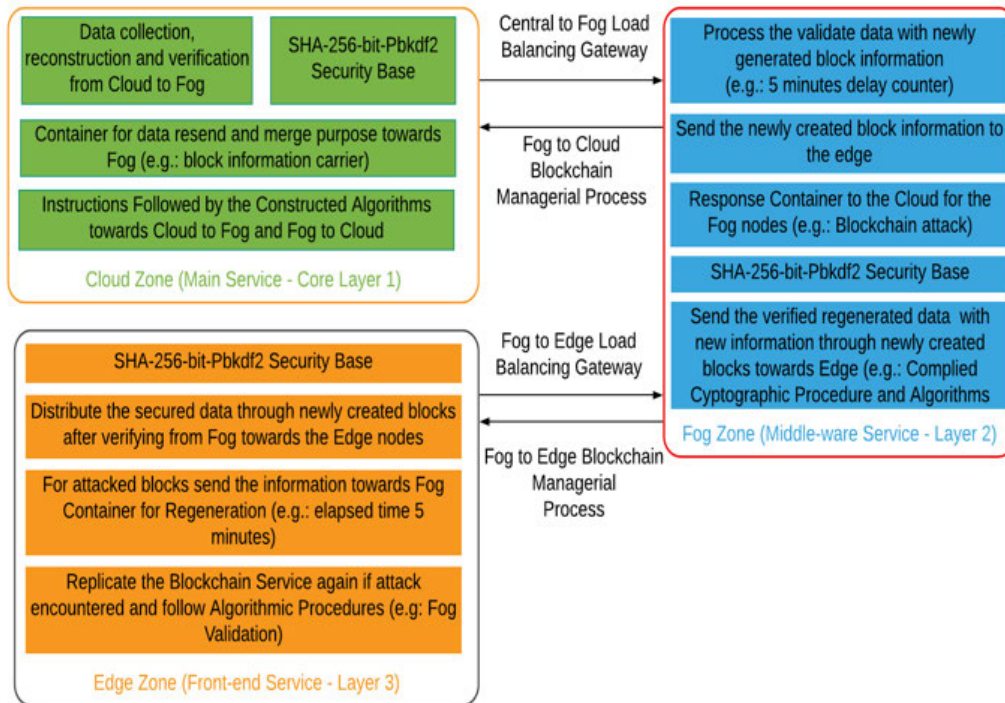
Data collection, reconstruction and verification from Cloud to Fog

SHA-256-bit-Pbkdf2 Security Base

Container for data resend and merge purpose towards Fog (e.g.: block information carrier)

Instructions Followed by the Constructed Algorithms towards Cloud to Fog and Fog to Cloud

Cloud Zone (Main Service - Core Layer 1)

Central to Fog Load Balancing Gateway

Fog to Cloud Blockchain Managerial Process

Process the validate data with newly generated block information (e.g.: 5 minutes delay counter)

Send the newly created block information to the edge

Response Container to the Cloud for the Fog nodes (e.g.: Blockchain attack)

SHA-256-bit-Pbkdf2 Security Base

Send the verified regenerated data with new information through newly created blocks towards Edge (e.g.: Complied Cytographic Procedure and Algorithms

Fog Zone (Middle-ware Service - Layer 2)

SHA-256-bit-Pbkdf2 Security Base

Distribute the secured data through newly created blocks after verifying from Fog towards the Edge nodes

For attacked blocks send the information towards Fog Container for Regeneration (e.g.: elapsed time 5 minutes)

Replicate the Blockchain Service again if attack encountered and follow Algorithmic Procedures (e.g: Fog Validation)

Edge Zone (Front-end Service - Layer 3)

Fog to Edge Load Balancing Gateway

Fog to Edge Blockchain Managerial Process